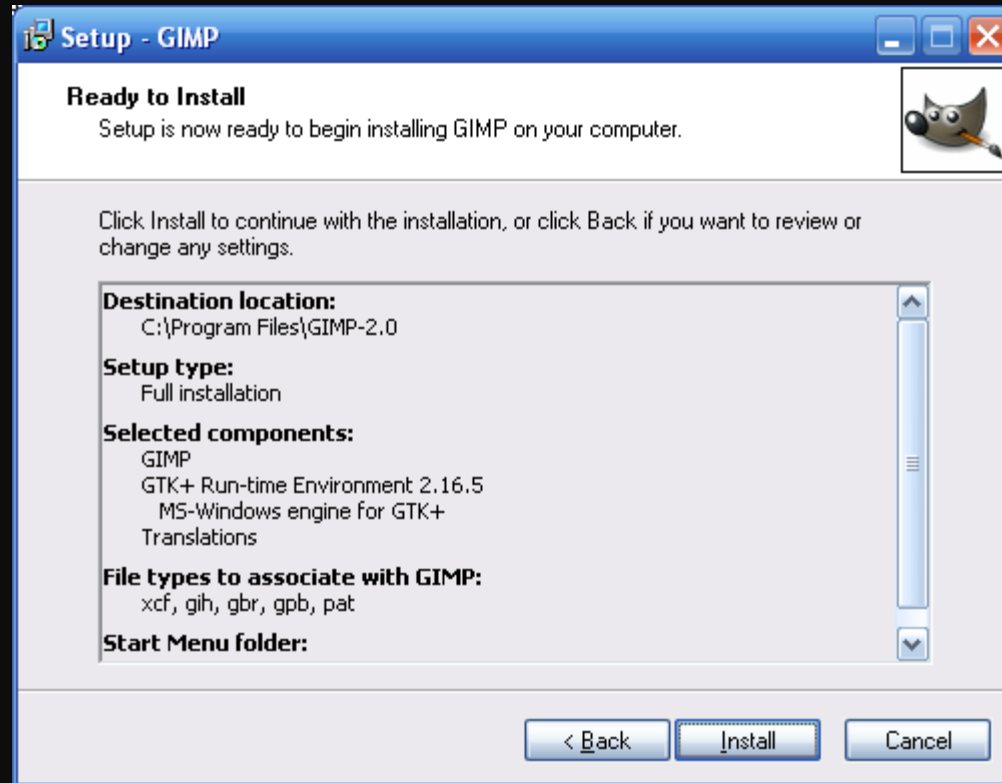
Setup - GIMP

Ready to Install
Setup is now ready to begin installing GIMP on your computer.

Click Install to continue with the installation, or click Back if you want to review or change any settings.

Destination location:
C:\Program Files\GIMP-2.0

Setup type:
Full installation

Selected components:
GIMP
GTK+ Run-time Environment 2.16.5
MS-Windows engine for GTK+
Translations

File types to associate with GIMP:
xcf, gih, gbr, gpb, pat

Start Menu folder:

< Back
Install
Cancel